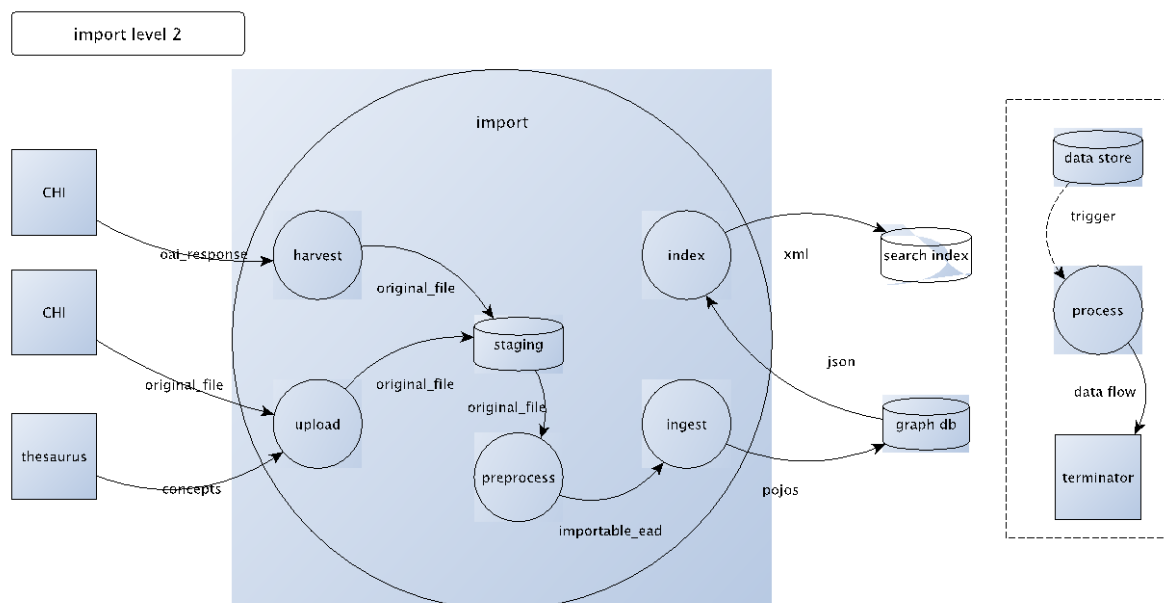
import level 2

import

CHI

oai_response

harvest

original_file

CHI

original_file

staging

original_file

upload

original_file

thesaurus

concepts

preprocess

importable_ead

ingest

pojos

index

xml

search index

json

graph db

data store

trigger

process

data flow

terminator